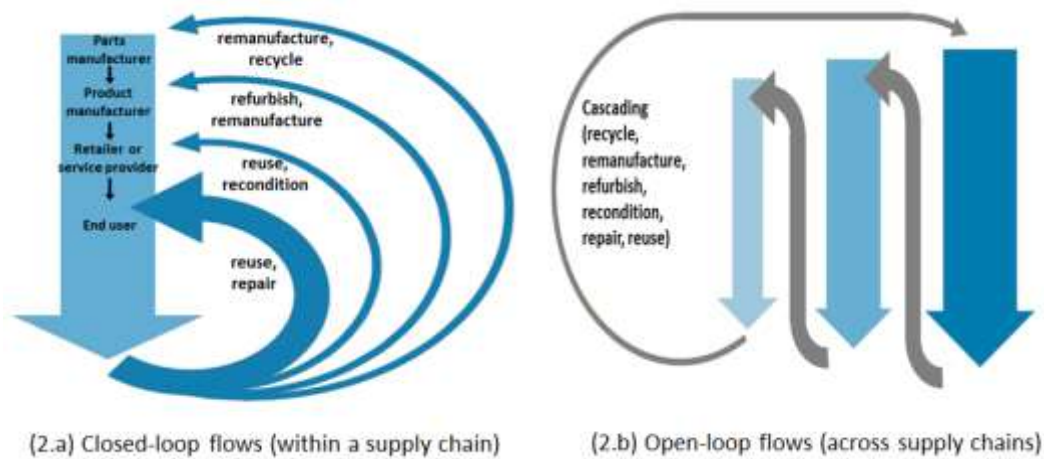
Parts manufacturer
Product manufacturer
Retailer or service provider
End user

remanufacture, recycle
refurbish, remanufacture
reuse, recondition
reuse, repair

Cascading (recycle, remanufacture, refurbish, recondition, repair, reuse)

(2.a) Closed-loop flows (within a supply chain)

(2.b) Open-loop flows (across supply chains)